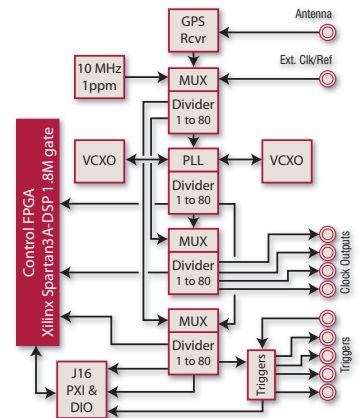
GPS Rcvr

Antenna

Ext. Clk/Ref

10 MHz 1ppm

MUX

Divider 1 to 80

Control FPGA Xilinx Spartan3A-DSP 1.8M gate

VCXO

PLL

VCXO

Divider 1 to 80

MUX

Divider 1 to 80

Clock Outputs

MUX

Divider 1 to 80

Triggers

Triggers

J16 PXI & DIO